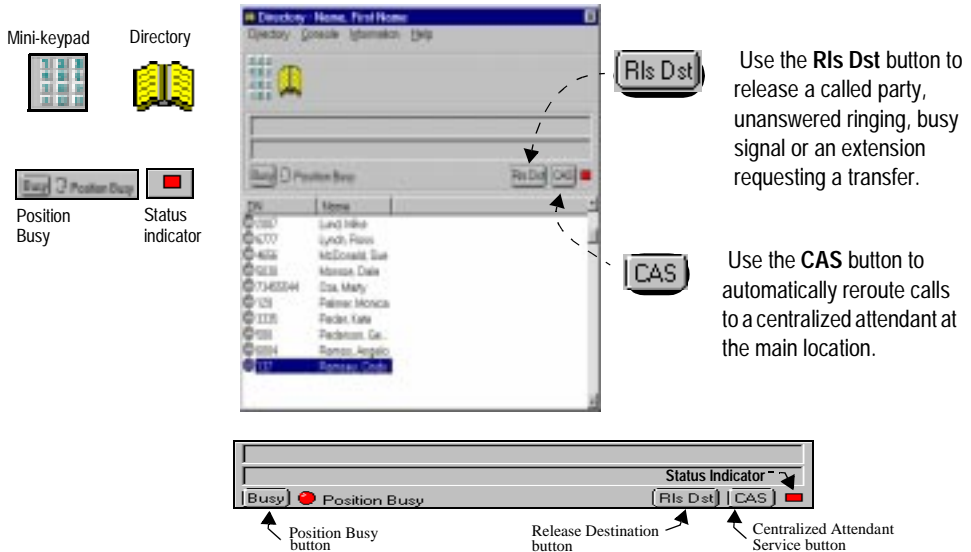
Mini-keypad

Directory

Busy Position Busy

Position Busy

Status indicator

Directory - Name, First Name

Directory Console Information Help

Busy Position Busy

Rls Dst CAS

| DN | Name |
|---|---|
| 2887 | Lund, Mike |
| 6777 | Lynch, Flora |
| 4656 | McDonald, Sue |
| 5838 | Monroe, Dale |
| 73460044 | Doe, Marty |
| 128 | Palmer, Monica |
| 3335 | Peder, Kate |
| 588 | Pederson, Ge... |
| 8884 | Ramos, Angelo |
| 337 | Rameau, Cindy |

Rls Dst

Use the **Rls Dst** button to release a called party, unanswered ringing, busy signal or an extension requesting a transfer.

CAS

Use the **CAS** button to automatically reroute calls to a centralized attendant at the main location.

Status Indicator

Busy Position Busy

Rls Dst CAS

Position Busy button

Release Destination button

Centralized Attendant Service button